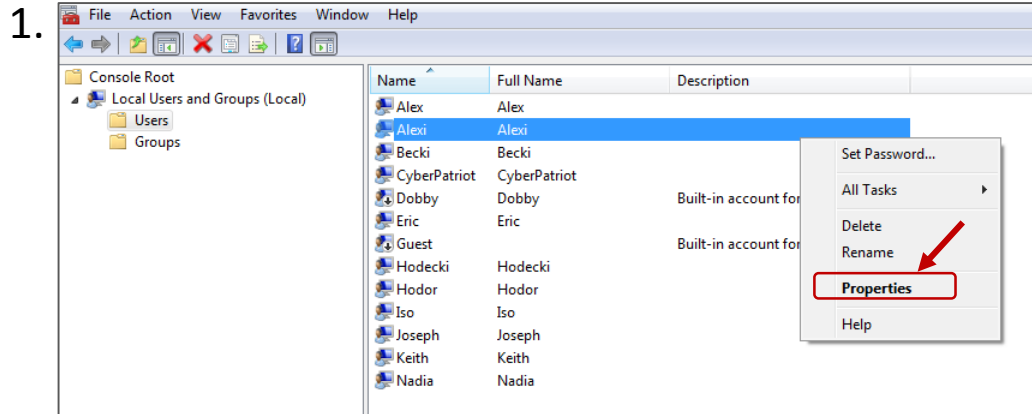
1.

File Action View Favorites Window Help

Console Root
Local Users and Groups (Local)
Users
Groups

| Name | Full Name | Description |
|---|---|---|
| Alex | Alex | |
| Alexi | Alexi | |
| Becki | Becki | |
| CyberPatriot | CyberPatriot | |
| Dobby | Dobby | Built-in account for |
| Eric | Eric | |
| Guest | | Built-in account for |
| Hodecki | Hodecki | |
| Hodor | Hodor | |
| Iso | Iso | |
| Joseph | Joseph | |
| Keith | Keith | |
| Nadia | Nadia | |

Set Password...
All Tasks
Delete
Rename
Properties
Help